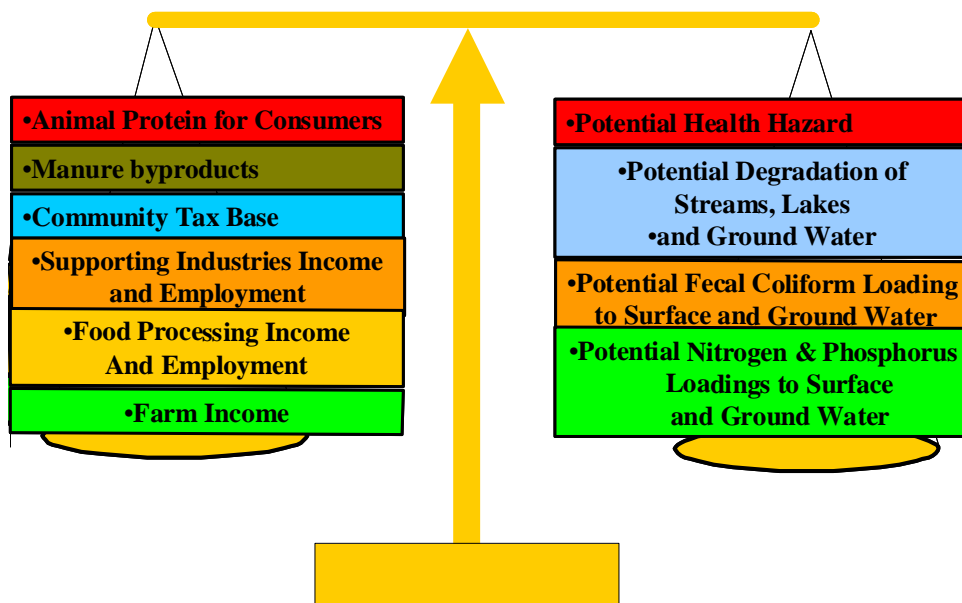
•Animal Protein for Consumers

•Manure byproducts

•Community Tax Base

•Supporting Industries Income and Employment

•Food Processing Income And Employment

•Farm Income

•Potential Health Hazard

•Potential Degradation of Streams, Lakes •and Ground Water

•Potential Fecal Coliform Loading to Surface and Ground Water

•Potential Nitrogen & Phosphorus Loadings to Surface and Ground Water